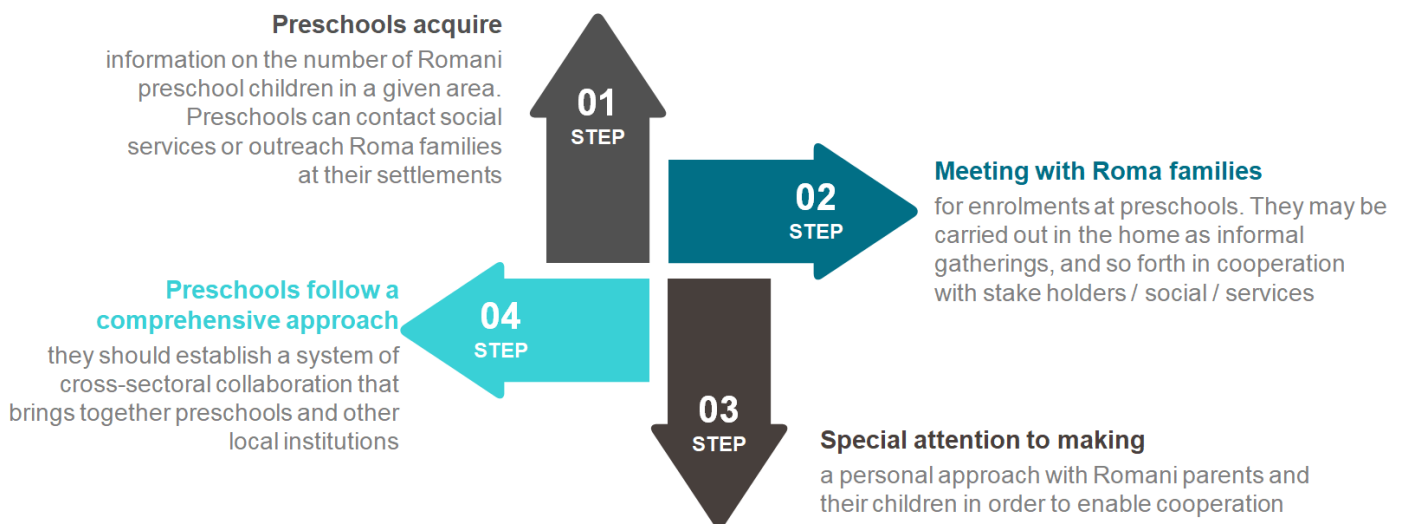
Preschools acquire

information on the number of Romani preschool children in a given area. Preschools can contact social services or outreach Roma families at their settlements

01
STEP

Meeting with Roma families

for enrolments at preschools. They may be carried out in the home as informal gatherings, and so forth in cooperation with stake holders / social / services

02
STEP

03
STEP

Special attention to making

a personal approach with Romani parents and their children in order to enable cooperation

04
STEP

Preschools follow a comprehensive approach

they should establish a system of cross-sectoral collaboration that brings together preschools and other local institutions